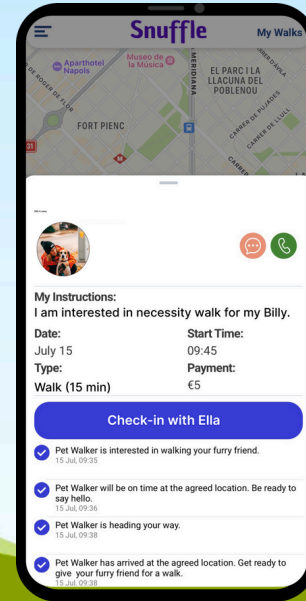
Snuffle

My Walks

Aparthotel Napols

Museu de la Música

MERIDIANA

EL PARC I LA LLACUNA DEL POBLENOU

DE ROGER DE FLOR

FORT PIENC

CARRER DE PUJADES

CARRER DE LLULL

CARRER

31

My Instructions:
I am interested in necessity walk for my Billy.

Date:
July 15

Start Time:
09:45

Type:
Walk (15 min)

Payment:
€5

Check-in with Ella

Pet Walker is interested in walking your furry friend.
15 Jul, 09:35

Pet Walker will be on time at the agreed location. Be ready to say hello.
15 Jul, 09:36

Pet Walker is heading your way.
15 Jul, 09:38

Pet Walker has arrived at the agreed location. Get ready to give your furry friend for a walk.
15 Jul, 09:38